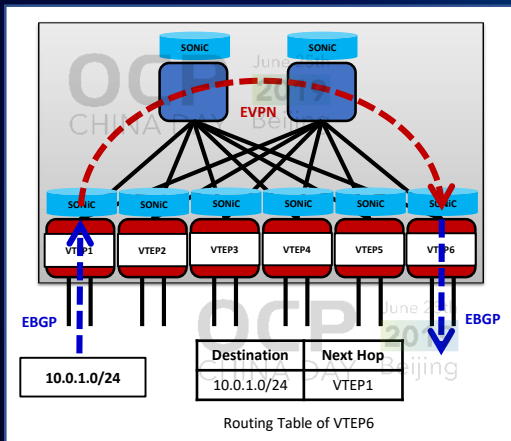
SONiC
SONiC
EVPN
SONiC
SONiC
SONiC
SONiC
SONiC
SONiC
VTEP1
VTEP2
VTEP3
VTEP4
VTEP5
VTEP6
EBGP
EBGP
10.0.1.0/24

| Destination | Next Hop |
|---|---|
| 10.0.1.0/24 | VTEP1 |

Routing Table of VTEP6

OCP CHINA DAY June 2019 Beijing
OCP CHINA DAY June 2019 Beijing